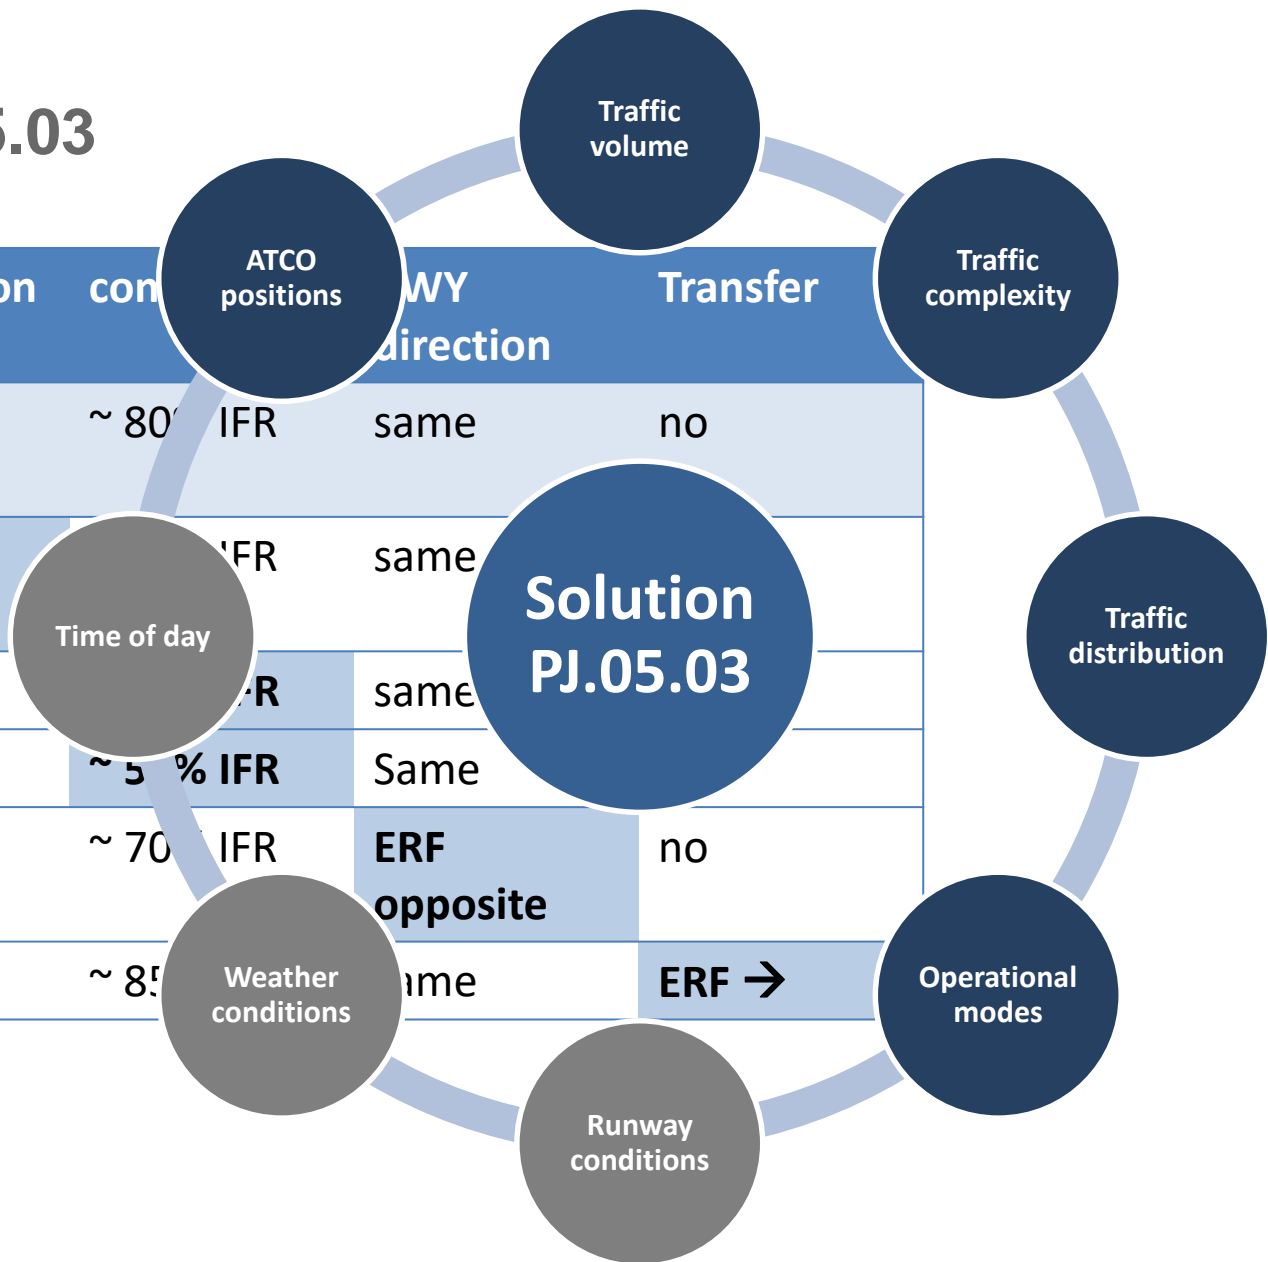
.5.03

Traffic volume

ATCO positions

Traffic complexity

Traffic distribution

Operational modes

Runway conditions

Weather conditions

Time of day

Solution PJ.05.03

| on | con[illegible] | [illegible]WY direction | Transfer |
|---|---|---|---|
| | ~ 80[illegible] IFR | same | no |
| | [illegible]FR | same | |
| | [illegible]R | same | |
| | ~ 5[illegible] % IFR | Same | |
| | ~ 70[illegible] IFR | ERF opposite | no |
| | ~ 85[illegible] | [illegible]ame | ERF → |